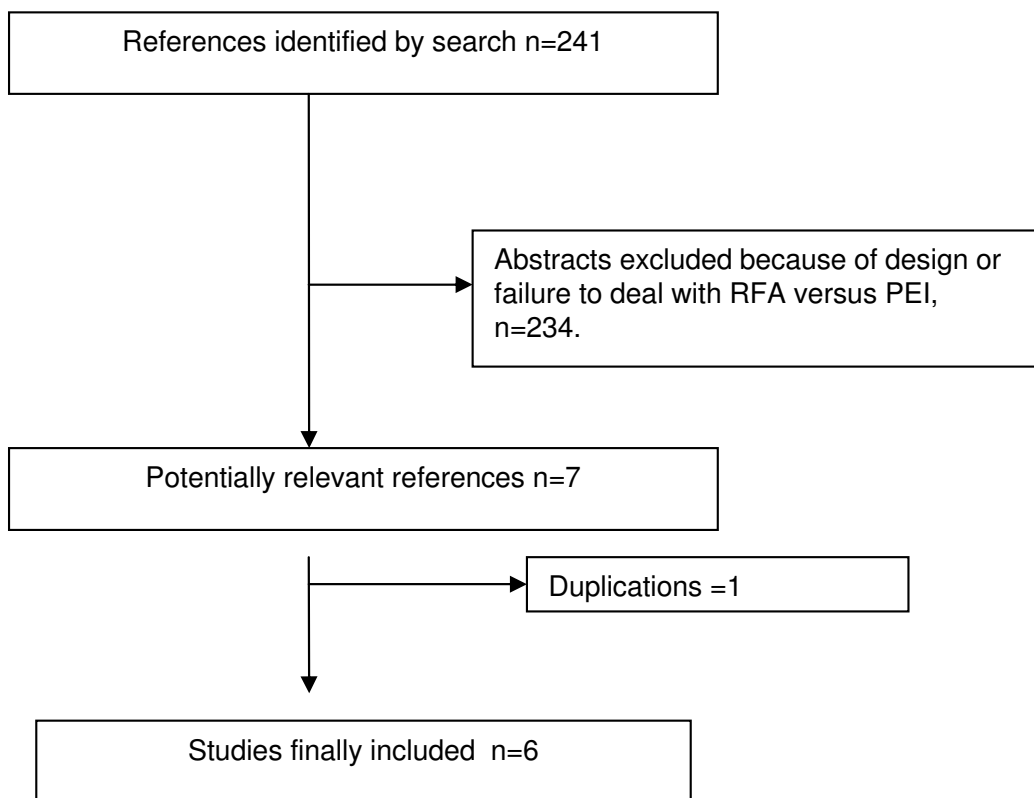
References identified by search n=241

Abstracts excluded because of design or failure to deal with RFA versus PEI, n=234.

Potentially relevant references n=7

Duplications =1

Studies finally included n=6